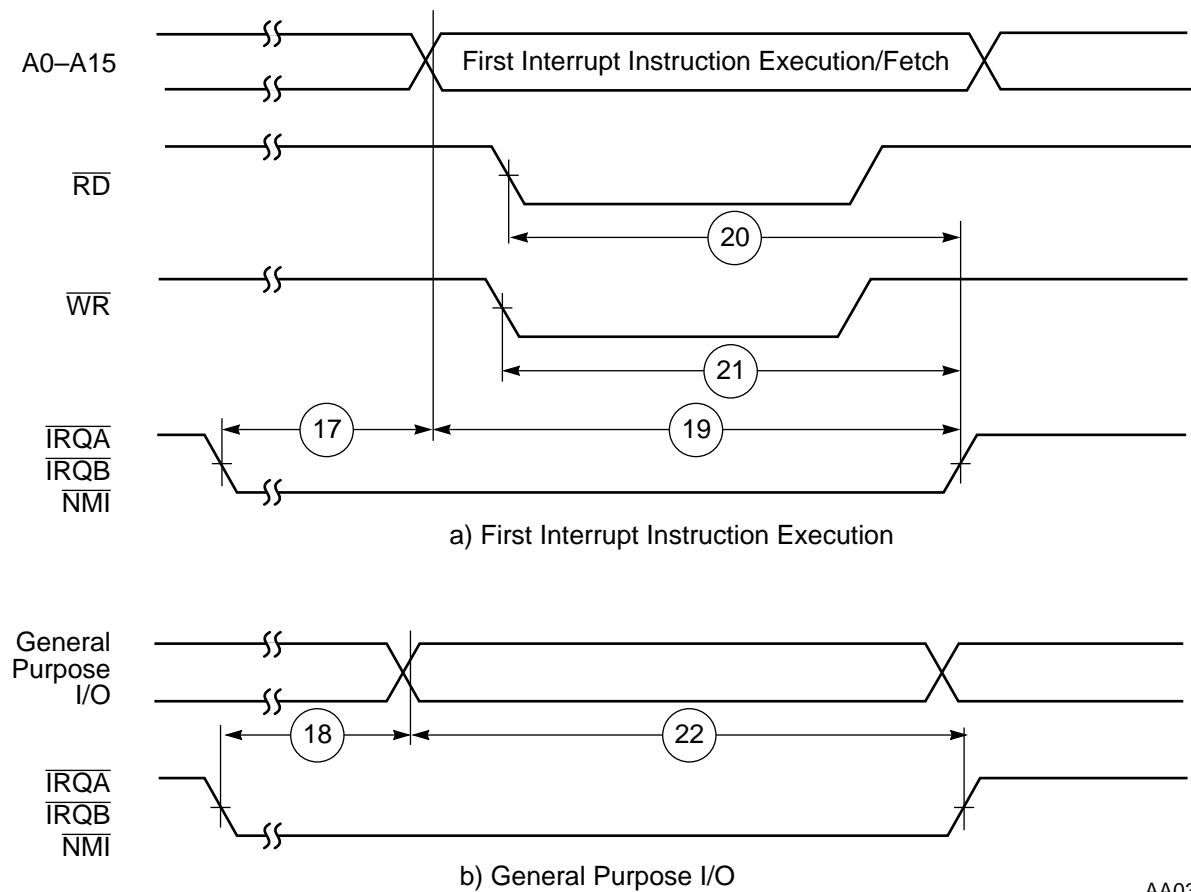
A0–A15

First Interrupt Instruction Execution/Fetch

$\overline{RD}$

20

$\overline{WR}$

21

$\overline{IRQA}$
$\overline{IRQB}$
$\overline{NMI}$

17

19

a) First Interrupt Instruction Execution

General Purpose I/O

18

22

$\overline{IRQA}$
$\overline{IRQB}$
$\overline{NMI}$

b) General Purpose I/O

AA0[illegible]